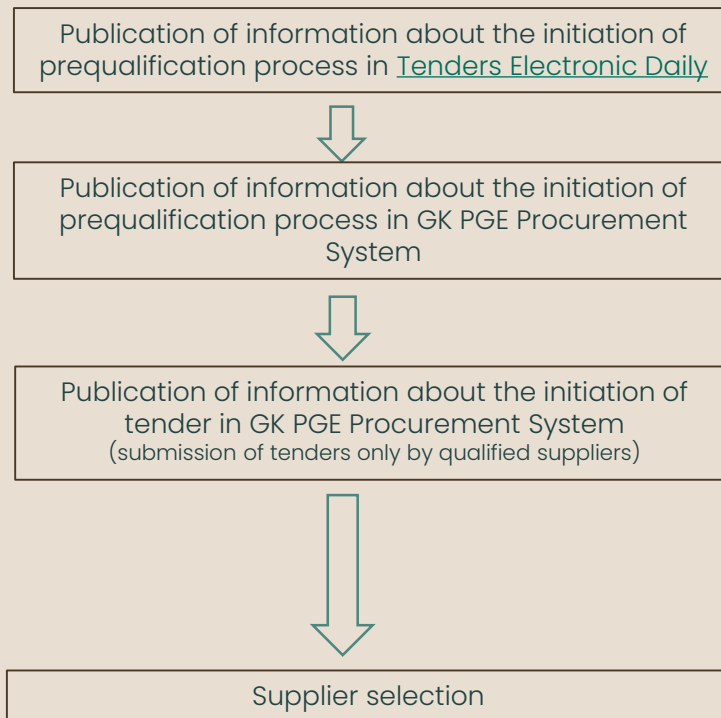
Publication of information about the initiation of prequalification process in Tenders Electronic Daily

Publication of information about the initiation of prequalification process in GK PGE Procurement System

Publication of information about the initiation of tender in GK PGE Procurement System
(submission of tenders only by qualified suppliers)

Supplier selection